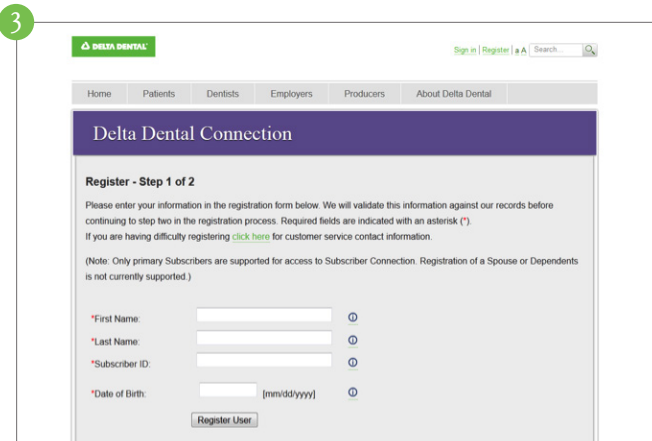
3

DELTA DENTAL

Sign in | Register | a A Search...

Home | Patients | Dentists | Employers | Producers | About Delta Dental

Delta Dental Connection

Register - Step 1 of 2

Please enter your information in the registration form below. We will validate this information against our records before continuing to step two in the registration process. Required fields are indicated with an asterisk (*).
If you are having difficulty registering click here for customer service contact information.

(Note: Only primary Subscribers are supported for access to Subscriber Connection. Registration of a Spouse or Dependents is not currently supported.)

*First Name:

*Last Name:

*Subscriber ID:

*Date of Birth: [mm/dd/yyyy]

Register User